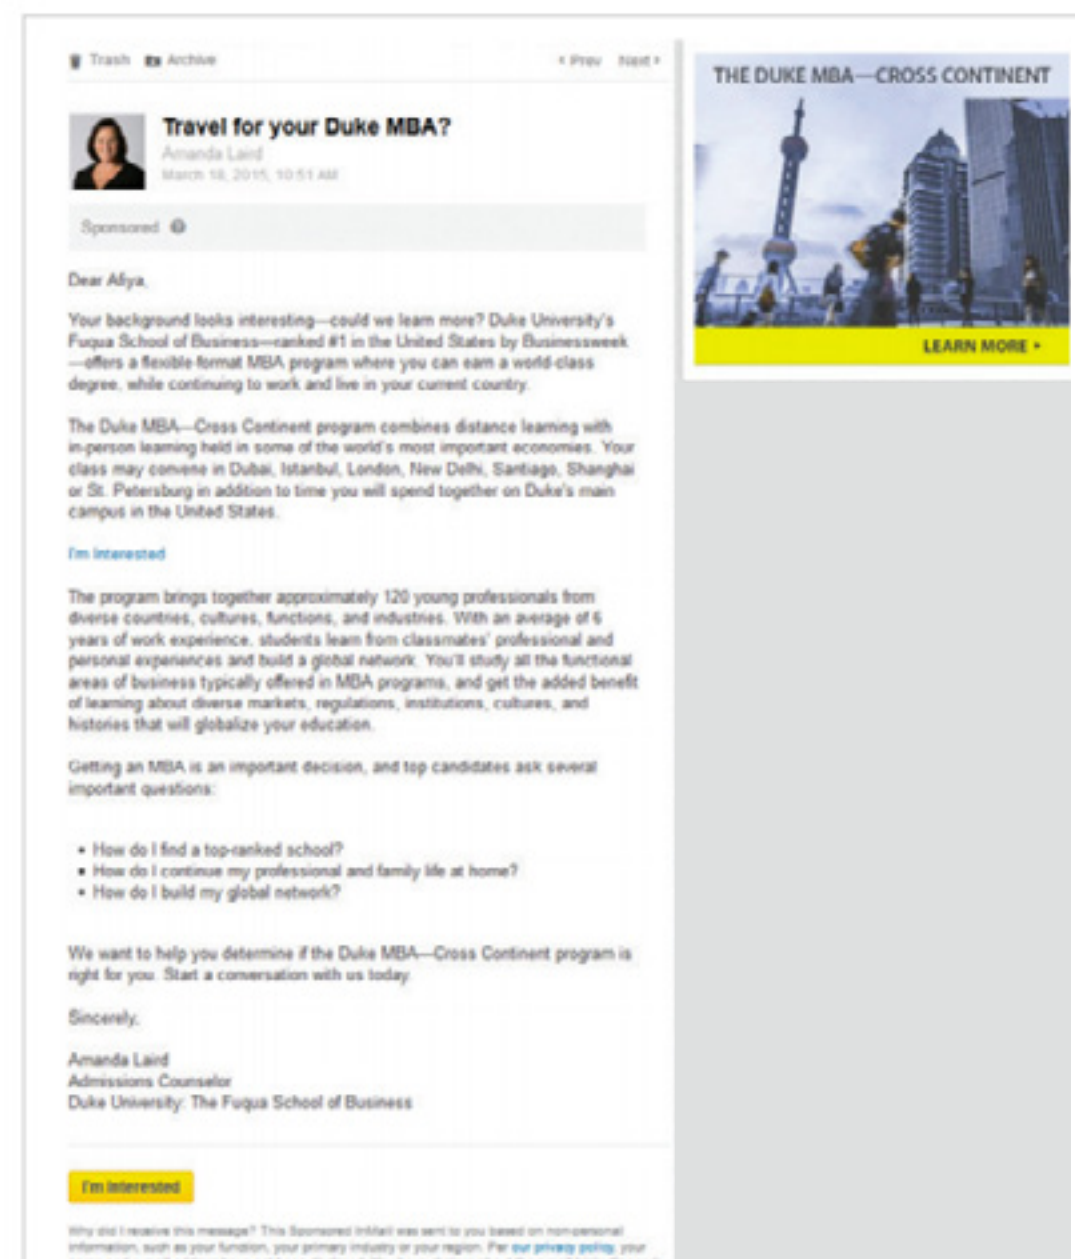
Trash Archive

‹ Prev Next ›

Travel for your Duke MBA?

Amanda Laird

March 18, 2015, 10:51 AM

Sponsored

Dear Afiya,

Your background looks interesting—could we learn more? Duke University's Fuqua School of Business—ranked #1 in the United States by Businessweek—offers a flexible format MBA program where you can earn a world-class degree, while continuing to work and live in your current country.

The Duke MBA—Cross Continent program combines distance learning with in-person learning held in some of the world's most important economies. Your class may convene in Dubai, Istanbul, London, New Delhi, Santiago, Shanghai or St. Petersburg in addition to time you will spend together on Duke's main campus in the United States.

I'm Interested

The program brings together approximately 120 young professionals from diverse countries, cultures, functions, and industries. With an average of 6 years of work experience, students learn from classmates' professional and personal experiences and build a global network. You'll study all the functional areas of business typically offered in MBA programs, and get the added benefit of learning about diverse markets, regulations, institutions, cultures, and histories that will globalize your education.

Getting an MBA is an important decision, and top candidates ask several important questions:

• How do I find a top-ranked school?
• How do I continue my professional and family life at home?
• How do I build my global network?

We want to help you determine if the Duke MBA—Cross Continent program is right for you. Start a conversation with us today.

Sincerely,

Amanda Laird
Admissions Counselor
Duke University: The Fuqua School of Business

I'm Interested

Why did I receive this message? This Sponsored InMail was sent to you based on non-personal information, such as your function, your primary industry or your region. Per our privacy policy, your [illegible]

THE DUKE MBA—CROSS CONTINENT

LEARN MORE ›